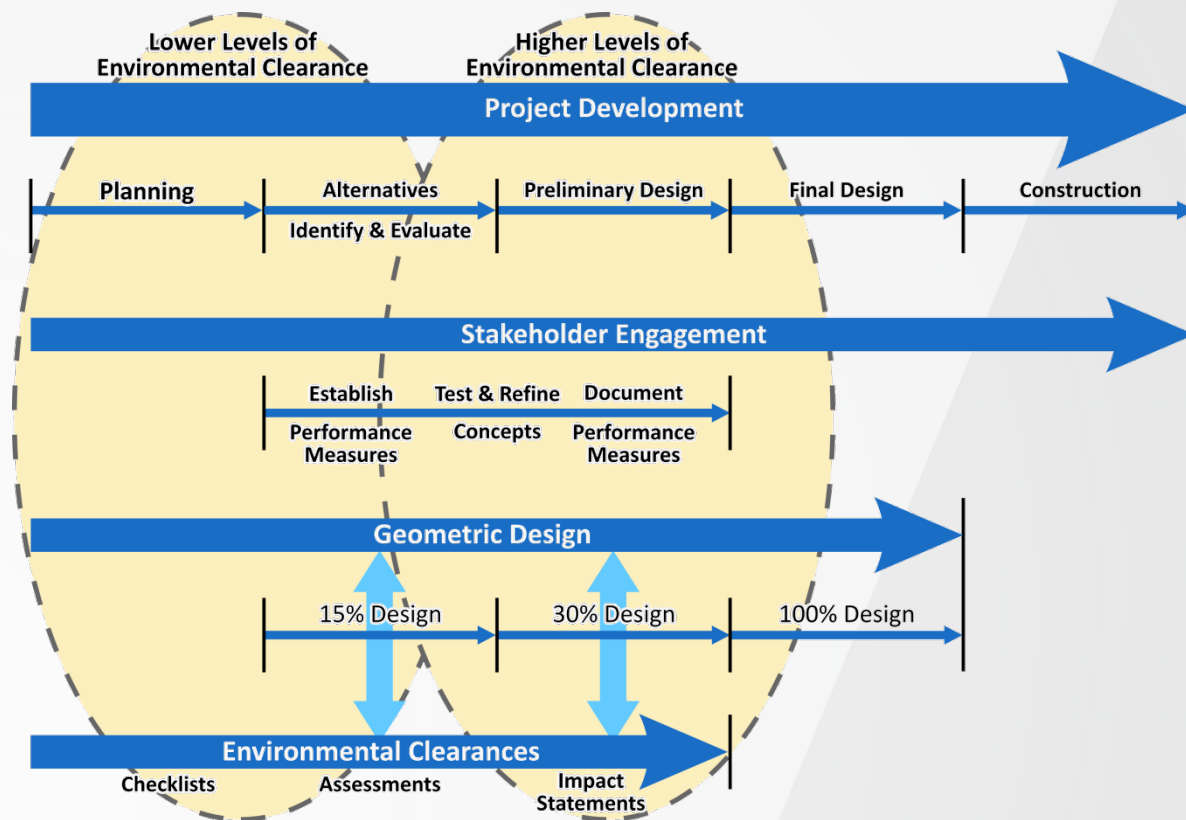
Lower Levels of Environmental Clearance

Higher Levels of Environmental Clearance

Project Development

Planning

Alternatives

Identify & Evaluate

Preliminary Design

Final Design

Construction

Stakeholder Engagement

Establish

Performance Measures

Test & Refine

Concepts

Document

Performance Measures

Geometric Design

15% Design

30% Design

100% Design

Environmental Clearances

Checklists

Assessments

Impact Statements